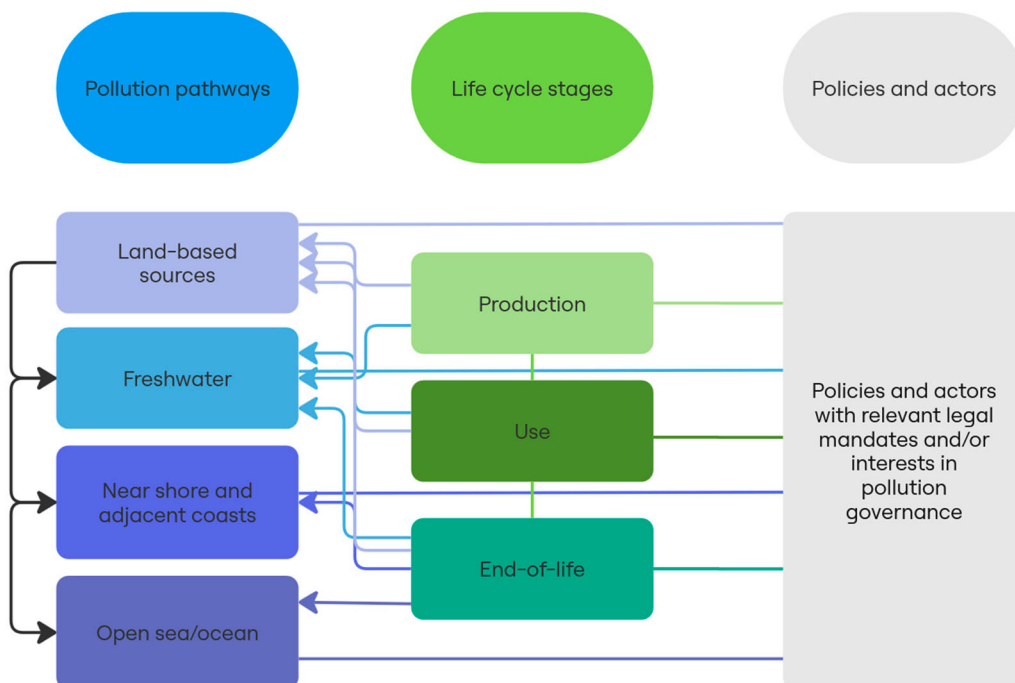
Pollution pathways

Life cycle stages

Policies and actors

Land-based sources

Freshwater

Near shore and adjacent coasts

Open sea/ocean

Production

Use

End-of-life

Policies and actors with relevant legal mandates and/or interests in pollution governance